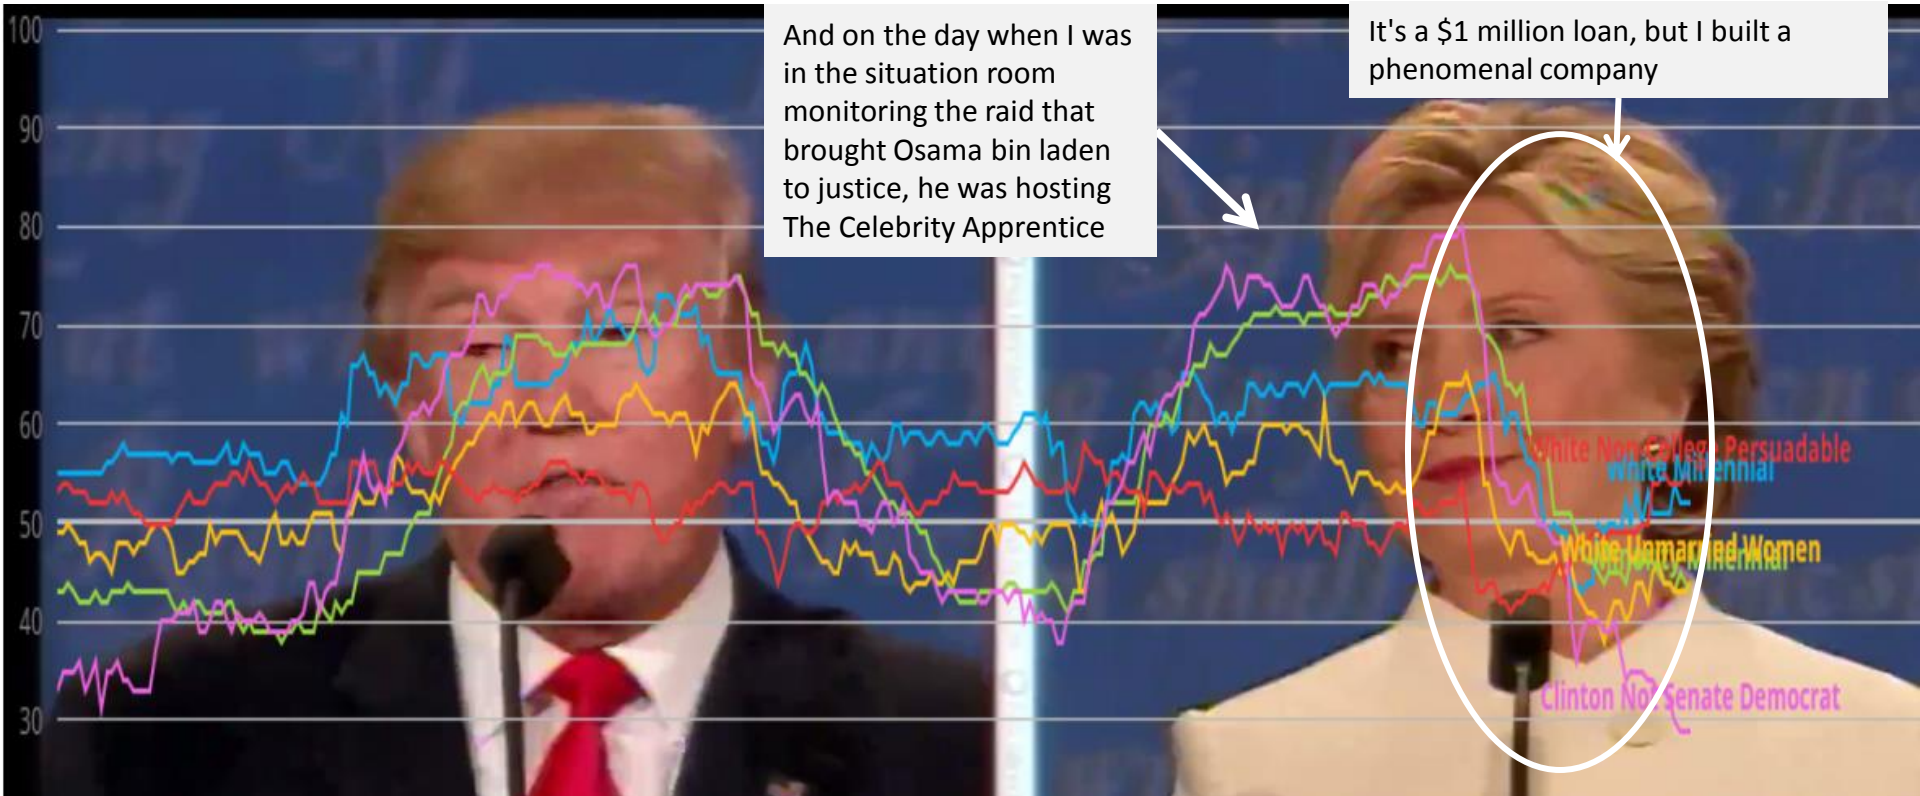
100
90
80
70
60
50
40
30

And on the day when I was in the situation room monitoring the raid that brought Osama bin laden to justice, he was hosting The Celebrity Apprentice

It's a $1 million loan, but I built a phenomenal company

White Non College Persuadable
White Millennial
White Unmarried Women
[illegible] Millennial
Clinton Not Senate Democrat